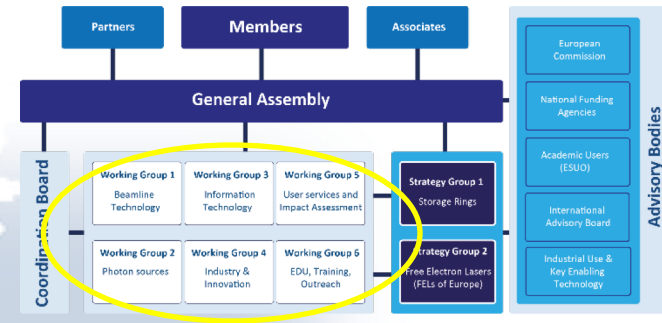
Partners

Members

Associates

General Assembly

Coordination Board

Working Group 1
Beamline Technology

Working Group 3
Information Technology

Working Group 5
User services and Impact Assessment

Working Group 2
Photon sources

Working Group 4
Industry & Innovation

Working Group 6
EDU, Training, Outreach

Strategy Group 1
Storage Rings

Strategy Group 2
Free Electron Lasers (FELs of Europe)

Advisory Bodies

European Commission

National Funding Agencies

Academic Users (ESUO)

International Advisory Board

Industrial Use & Key Enabling Technology